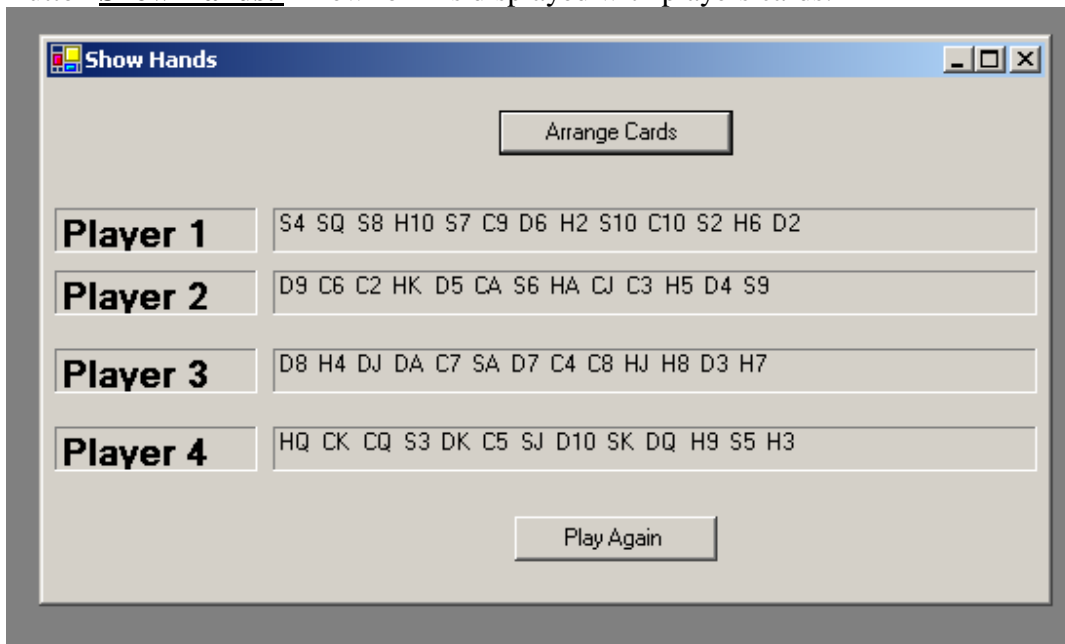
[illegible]

Show Hands

Arrange Cards

Player 1
S4 SQ S8 H10 S7 C9 D6 H2 S10 C10 S2 H6 D2

Player 2
D9 C6 C2 HK D5 CA S6 HA CJ C3 H5 D4 S9

Player 3
D8 H4 DJ DA C7 SA D7 C4 C8 HJ H8 D3 H7

Player 4
HQ CK CQ S3 DK C5 SJ D10 SK DQ H9 S5 H3

Play Again